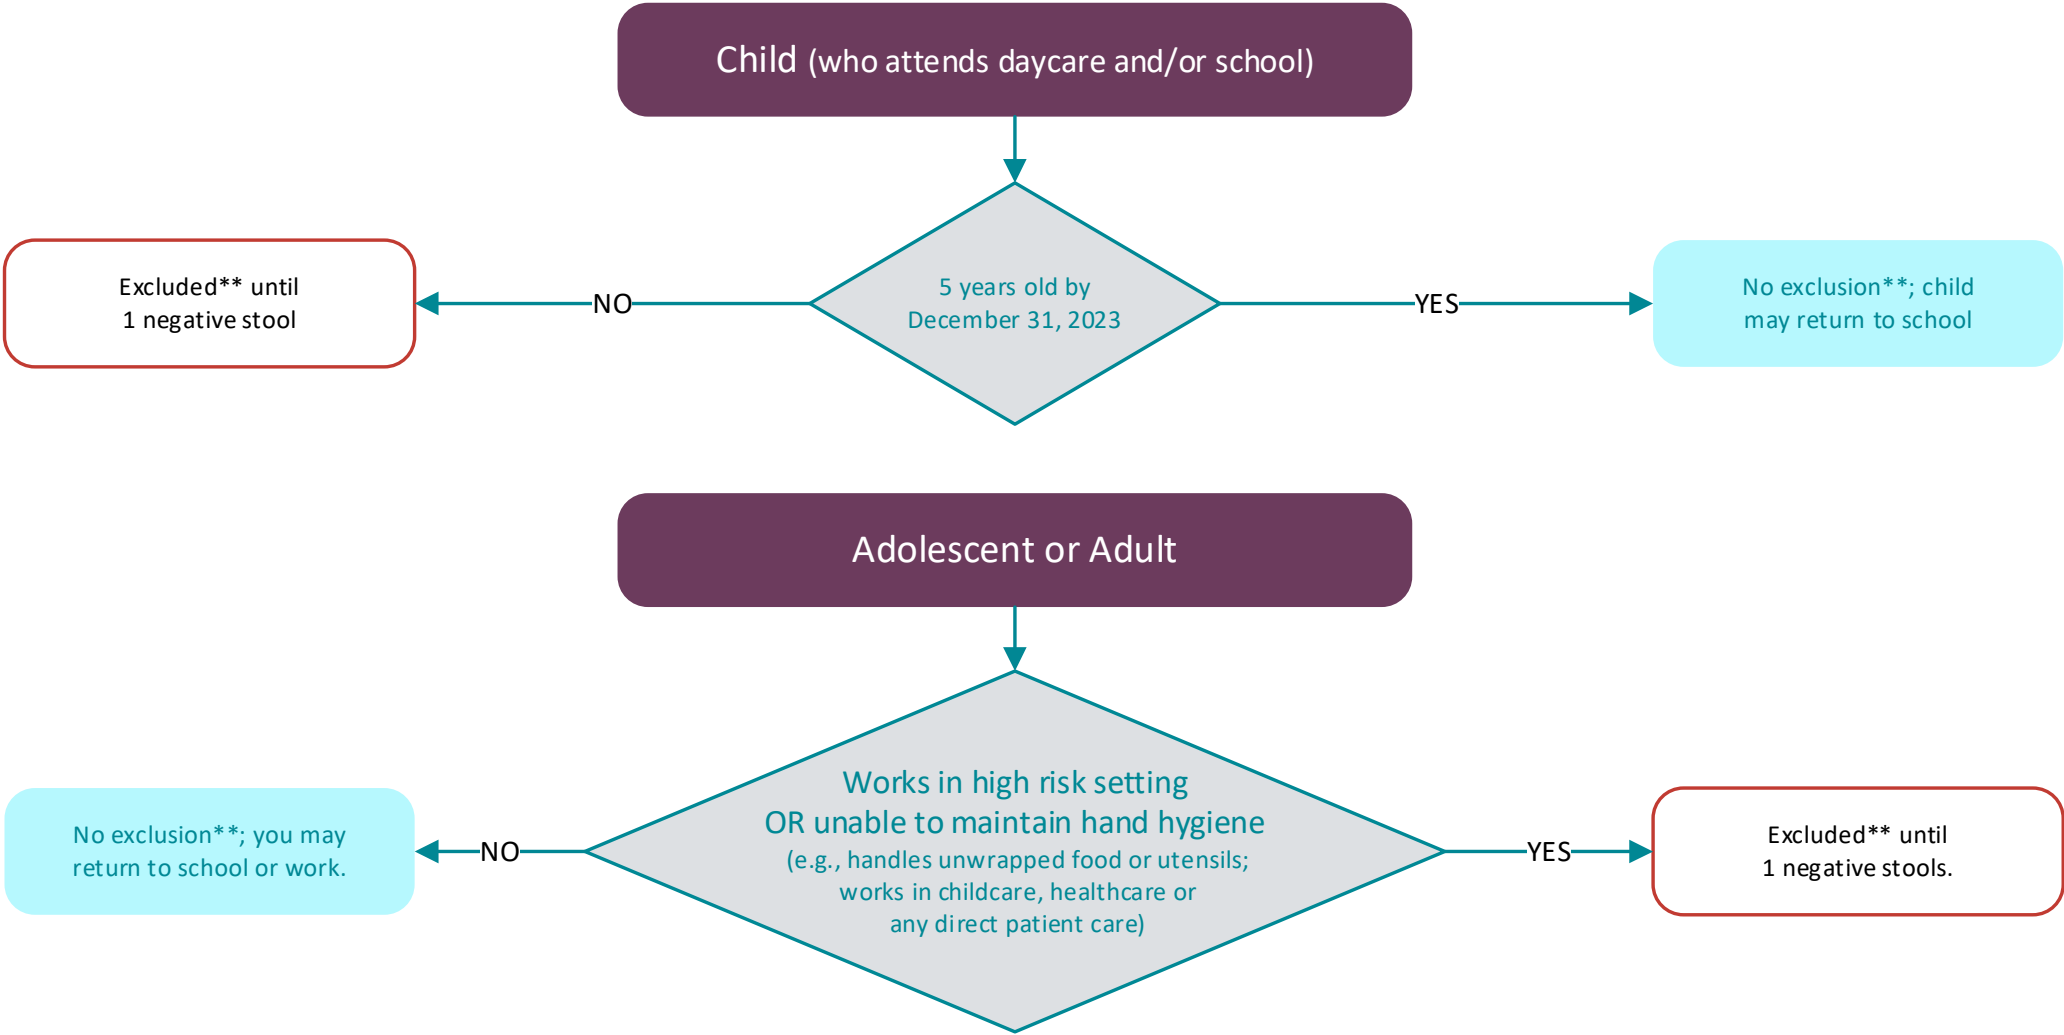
Child (who attends daycare and/or school)

5 years old by December 31, 2023

NO

Excluded** until 1 negative stool

YES

No exclusion**; child may return to school

Adolescent or Adult

Works in high risk setting OR unable to maintain hand hygiene (e.g., handles unwrapped food or utensils; works in childcare, healthcare or any direct patient care)

NO

No exclusion**; you may return to school or work.

YES

Excluded** until 1 negative stools.